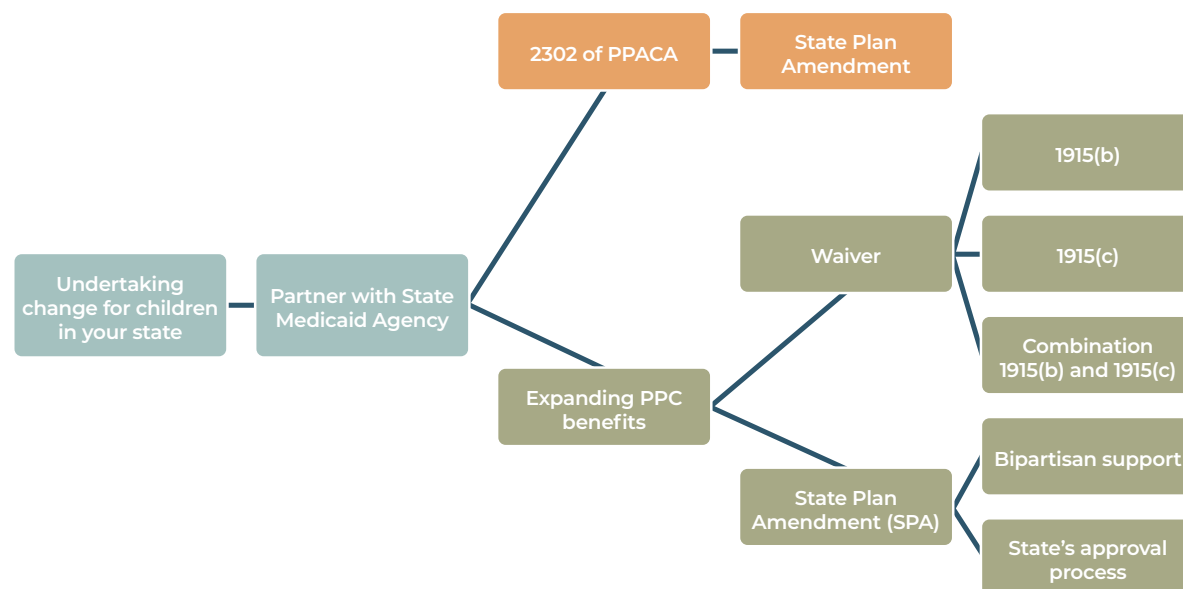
Undertaking change for children in your state

Partner with State Medicaid Agency

2302 of PPACA

State Plan Amendment

Expanding PPC benefits

Waiver

1915(b)

1915(c)

Combination 1915(b) and 1915(c)

State Plan Amendment (SPA)

Bipartisan support

State's approval process